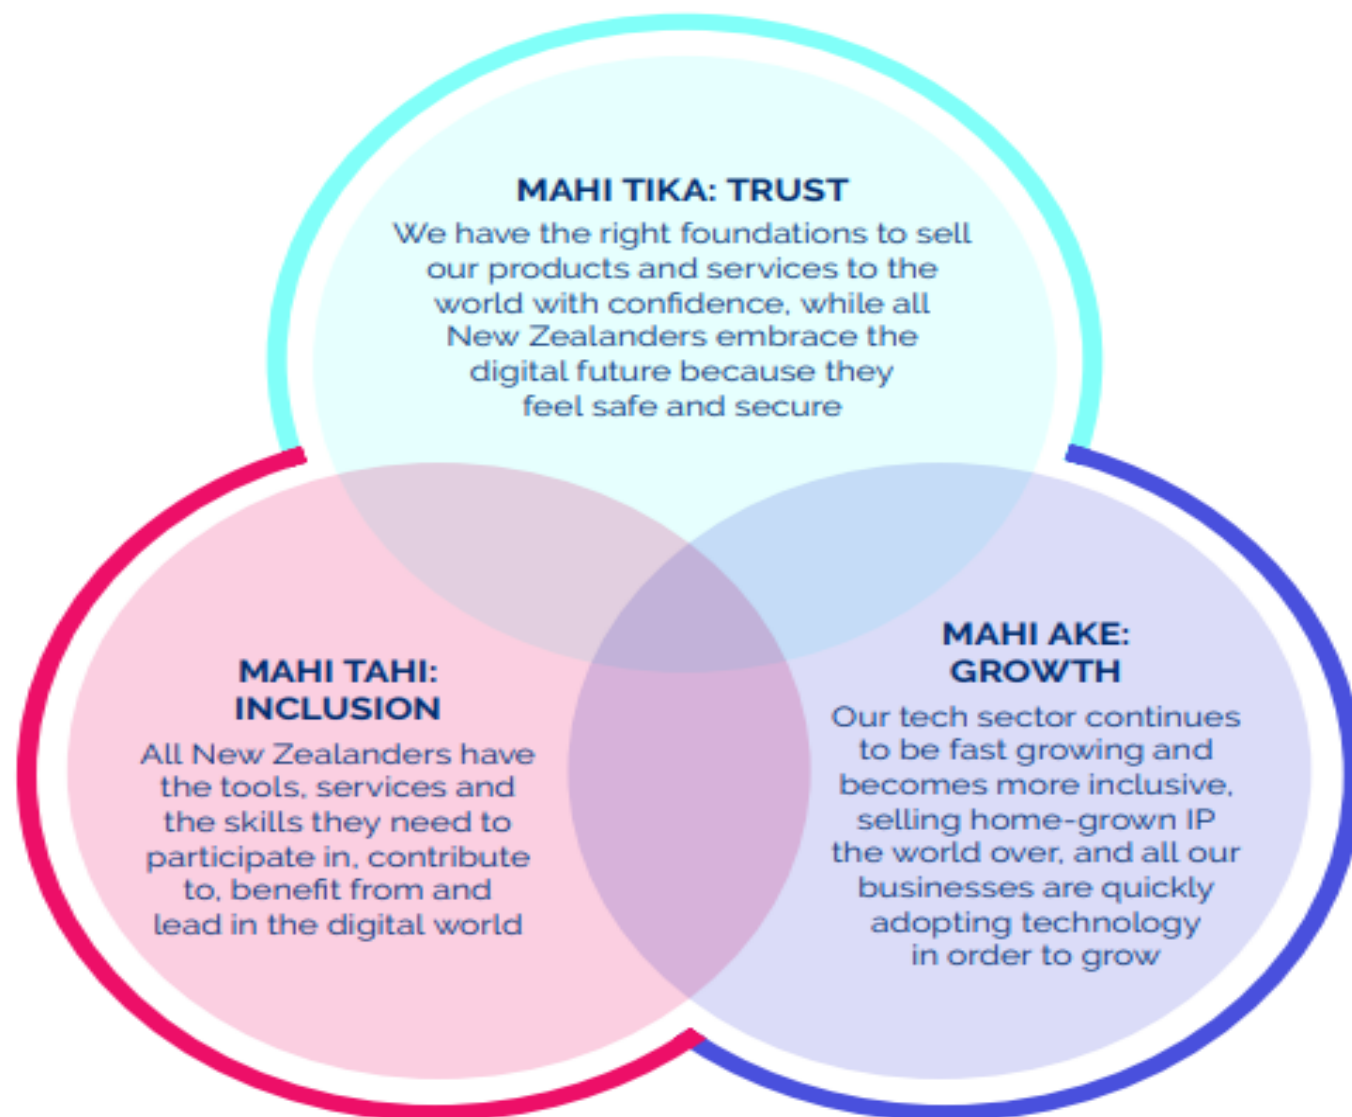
MAHI TIKA: TRUST
We have the right foundations to sell our products and services to the world with confidence, while all New Zealanders embrace the digital future because they feel safe and secure

MAHI TAHI: INCLUSION
All New Zealanders have the tools, services and the skills they need to participate in, contribute to, benefit from and lead in the digital world

MAHI AKE: GROWTH
Our tech sector continues to be fast growing and becomes more inclusive, selling home-grown IP the world over, and all our businesses are quickly adopting technology in order to grow